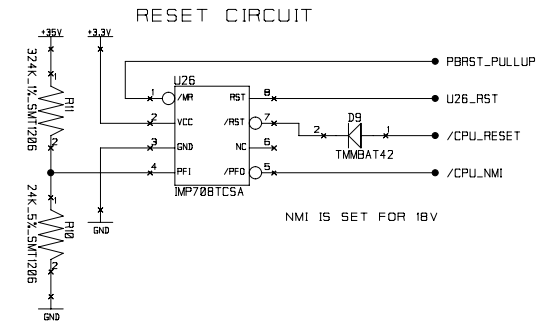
RESET CIRCUIT

+35V

+3.3V

PBRST_PULLUP

U26

1 /MR

RST 8

U26_RST

2 VCC

/RST 7

D9

2

1

/CPU_RESET

TMMBAT42

3 GND

NC 6

4 PFI

/PFO 5

/CPU_NMI

IMP708TCSA

R11 324K_1%_SMT1206

1

2

R10 24K_5%_SMT1206

1

2

GND

GND

NMI IS SET FOR 18V